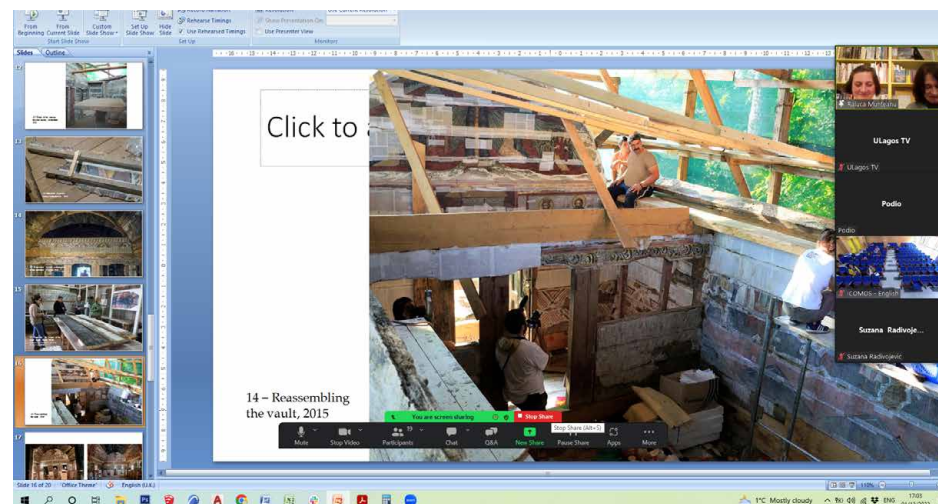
From Beginning From Current Slide Custom Slide Show Set Up Slide Show Hide Slide Rehearse Timings Use Rehearsed Timings Show Presentation On Use Presenter View
Start Slide Show Set Up Monitors

Slides Outline

Click to a

14 – Reassembling the vault, 2015

You are screen sharing Stop Share
Stop Share (Alt+S)

Mute Stop Video Participants 19 Chat Q&A New Share Pause Share Apps More

Raluca Munteanu
ULagos TV
ULagos TV
Podio
Podio
ICOMOS - English
Suzana Radivoje...
Suzana Radivojevic

Slide 16 of 20 "Office Theme" English (U.K.)
1°C Mostly cloudy ENG 17:03